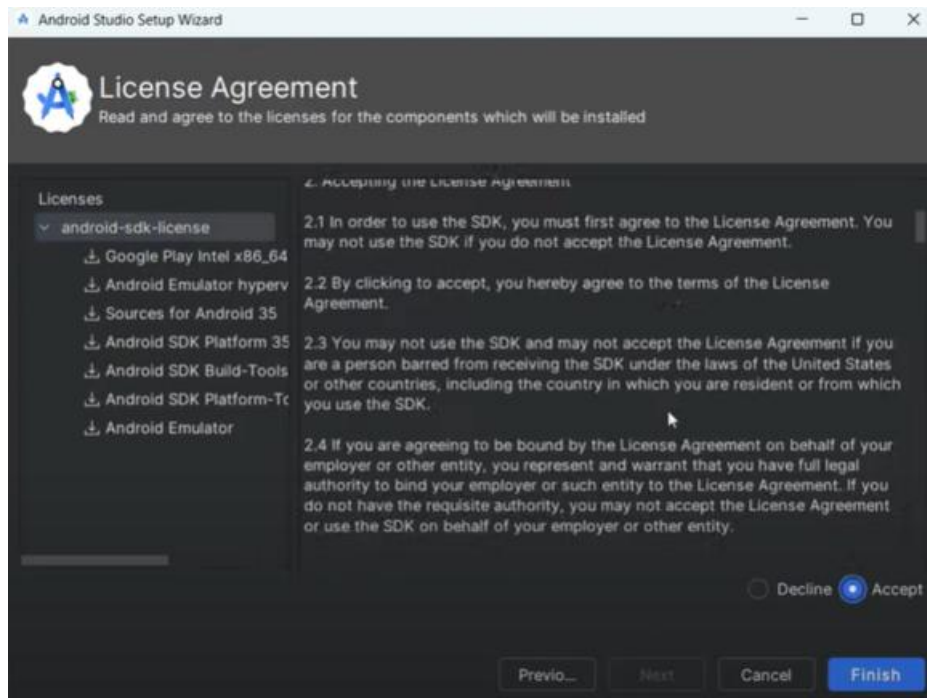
Android Studio Setup Wizard

License Agreement
Read and agree to the licenses for the components which will be installed

Licenses
android-sdk-license
Google Play Intel x86_64
Android Emulator hyperv
Sources for Android 35
Android SDK Platform 35
Android SDK Build-Tools
Android SDK Platform-Tc
Android Emulator

2. Accepting the License Agreement

2.1 In order to use the SDK, you must first agree to the License Agreement. You may not use the SDK if you do not accept the License Agreement.

2.2 By clicking to accept, you hereby agree to the terms of the License Agreement.

2.3 You may not use the SDK and may not accept the License Agreement if you are a person barred from receiving the SDK under the laws of the United States or other countries, including the country in which you are resident or from which you use the SDK.

2.4 If you are agreeing to be bound by the License Agreement on behalf of your employer or other entity, you represent and warrant that you have full legal authority to bind your employer or such entity to the License Agreement. If you do not have the requisite authority, you may not accept the License Agreement or use the SDK on behalf of your employer or other entity.

Decline Accept

Previo... Next Cancel Finish